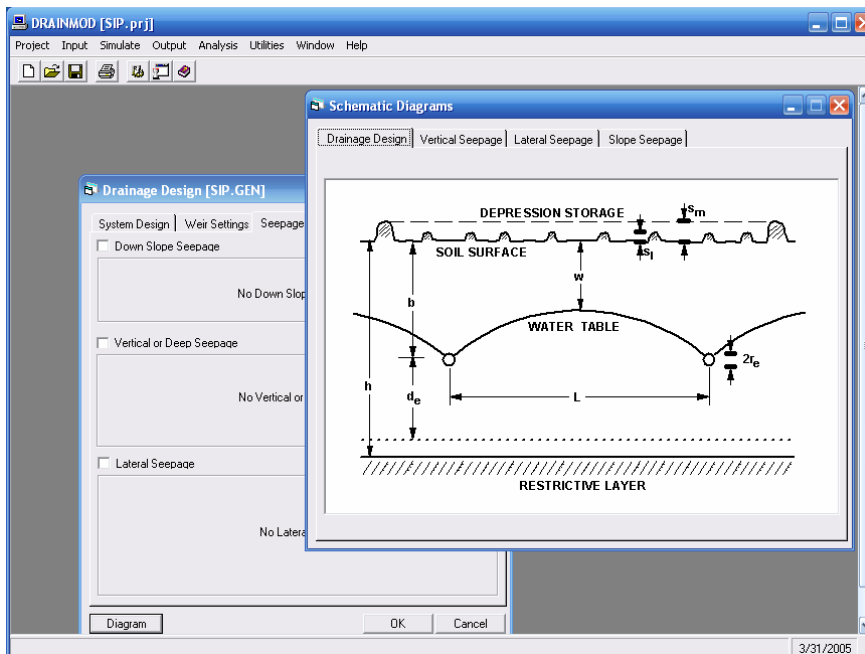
DRAINMOD [SIP.prj]

Project Input Simulate Output Analysis Utilities Window Help

Drainage Design [SIP.GEN]

System Design | Weir Settings | Seepage

Down Slope Seepage

No Down Slop

Vertical or Deep Seepage

No Vertical or

Lateral Seepage

No Latera

Diagram

OK

Cancel

Schematic Diagrams

Drainage Design | Vertical Seepage | Lateral Seepage | Slope Seepage

DEPRESSION STORAGE

$s_m$

SOIL SURFACE

$s_l$

w

b

WATER TABLE

$2r_e$

h

$d_e$

L

RESTRICTIVE LAYER

3/31/2005